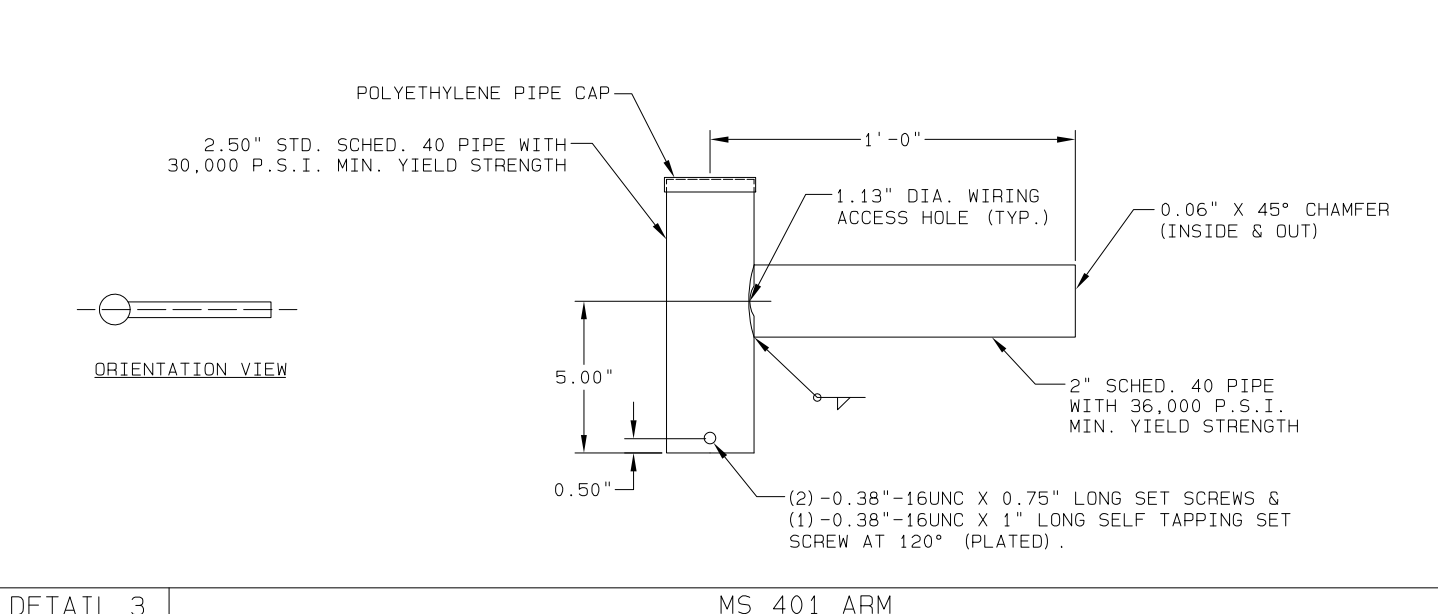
POLYETHYLENE PIPE CAP

2.50" STD. SCHED. 40 PIPE WITH 30,000 P.S.I. MIN. YIELD STRENGTH

1'-0"

1.13" DIA. WIRING ACCESS HOLE (TYP.)

0.06" X 45° CHAMFER (INSIDE & OUT)

ORIENTATION VIEW

5.00"

2" SCHED. 40 PIPE WITH 36,000 P.S.I. MIN. YIELD STRENGTH

0.50"

(2)-0.38"-16UNC X 0.75" LONG SET SCREWS & (1)-0.38"-16UNC X 1" LONG SELF TAPPING SET SCREW AT 120° (PLATED).

DETAIL 3

MS 401 ARM